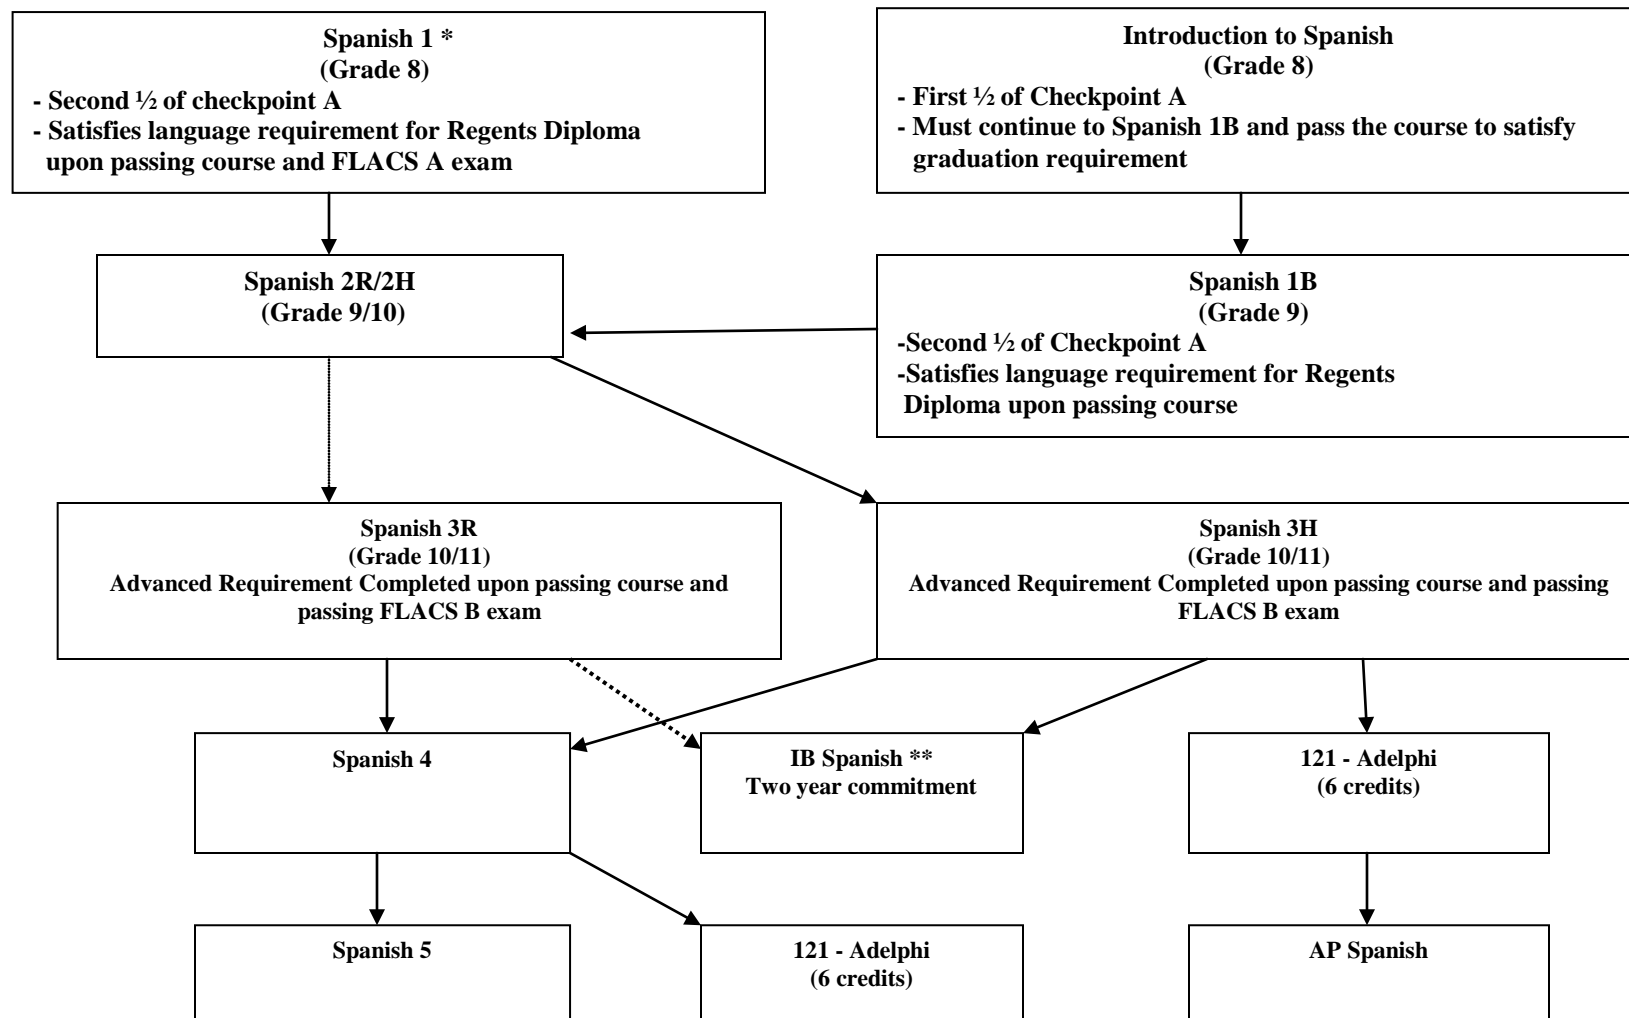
Spanish 1 *
(Grade 8)
- Second ½ of checkpoint A
- Satisfies language requirement for Regents Diploma upon passing course and FLACS A exam

Introduction to Spanish
(Grade 8)
- First ½ of Checkpoint A
- Must continue to Spanish 1B and pass the course to satisfy graduation requirement

Spanish 2R/2H
(Grade 9/10)

Spanish 1B
(Grade 9)
-Second ½ of Checkpoint A
-Satisfies language requirement for Regents Diploma upon passing course

Spanish 3R
(Grade 10/11)
Advanced Requirement Completed upon passing course and passing FLACS B exam

Spanish 3H
(Grade 10/11)
Advanced Requirement Completed upon passing course and passing FLACS B exam

Spanish 4

IB Spanish **
Two year commitment

121 - Adelphi
(6 credits)

Spanish 5

121 - Adelphi
(6 credits)

AP Spanish